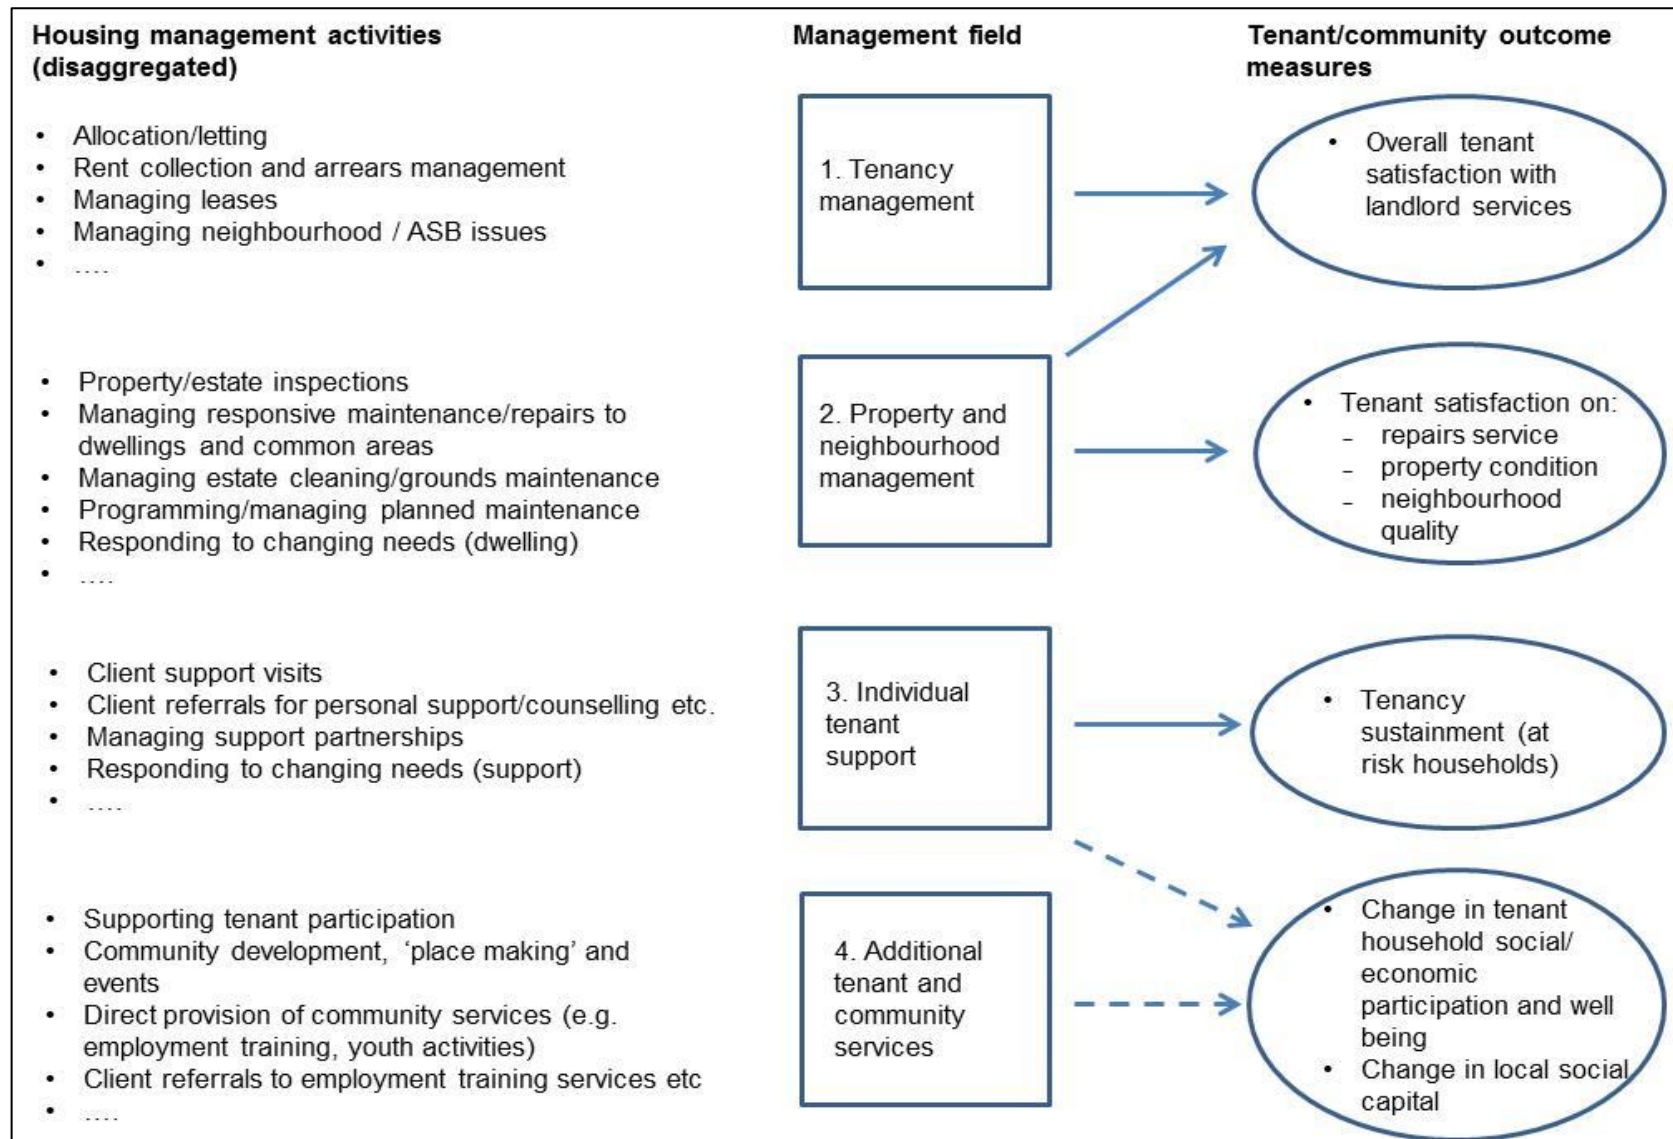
Housing management activities (disaggregated)

Management field

Tenant/community outcome measures

- Allocation/letting
- Rent collection and arrears management
- Managing leases
- Managing neighbourhood / ASB issues
- ....

1. Tenancy management

- Overall tenant satisfaction with landlord services

- Property/estate inspections
- Managing responsive maintenance/repairs to dwellings and common areas
- Managing estate cleaning/grounds maintenance
- Programming/managing planned maintenance
- Responding to changing needs (dwelling)
- ....

2. Property and neighbourhood management

- Tenant satisfaction on:
  - repairs service
  - property condition
  - neighbourhood quality

- Client support visits
- Client referrals for personal support/counselling etc.
- Managing support partnerships
- Responding to changing needs (support)
- ....

3. Individual tenant support

- Tenancy sustainment (at risk households)

- Supporting tenant participation
- Community development, 'place making' and events
- Direct provision of community services (e.g. employment training, youth activities)
- Client referrals to employment training services etc
- ....

4. Additional tenant and community services

- Change in tenant household social/ economic participation and well being
- Change in local social capital